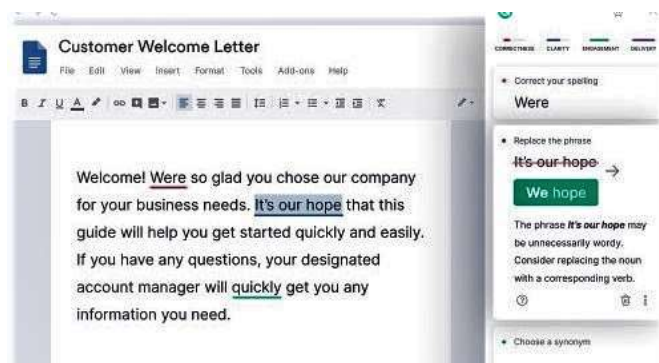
Customer Welcome Letter

File Edit View Insert Format Tools Add-ons Help

Welcome! Were so glad you chose our company for your business needs. It's our hope that this guide will help you get started quickly and easily. If you have any questions, your designated account manager will quickly get you any information you need.

CORRECTNESS CLARITY ENGAGEMENT DELIVERY

• Correct your spelling

Were

• Replace the phrase

It's our hope →

We hope

The phrase *It's our hope* may be unnecessarily wordy. Consider replacing the noun with a corresponding verb.

• Choose a synonym